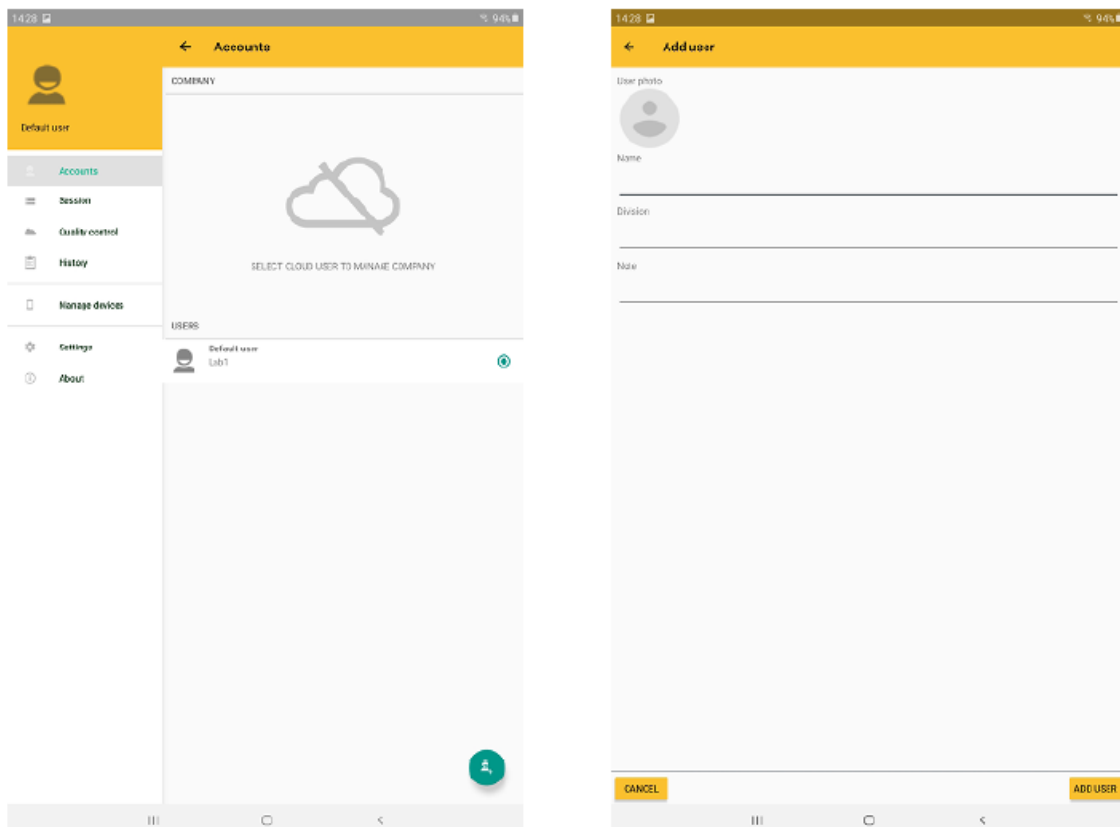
14:28 94%

Accounts

Default user

Accounts
Session
Quality control
History
Manage devices
Settings
About

COMPANY

SELECT CLOUD USER TO MANAGE COMPANY

USERS

Default user
Lab1

14:28 94%

Add user

User photo

Name

Division

Note

CANCEL

ADD USER